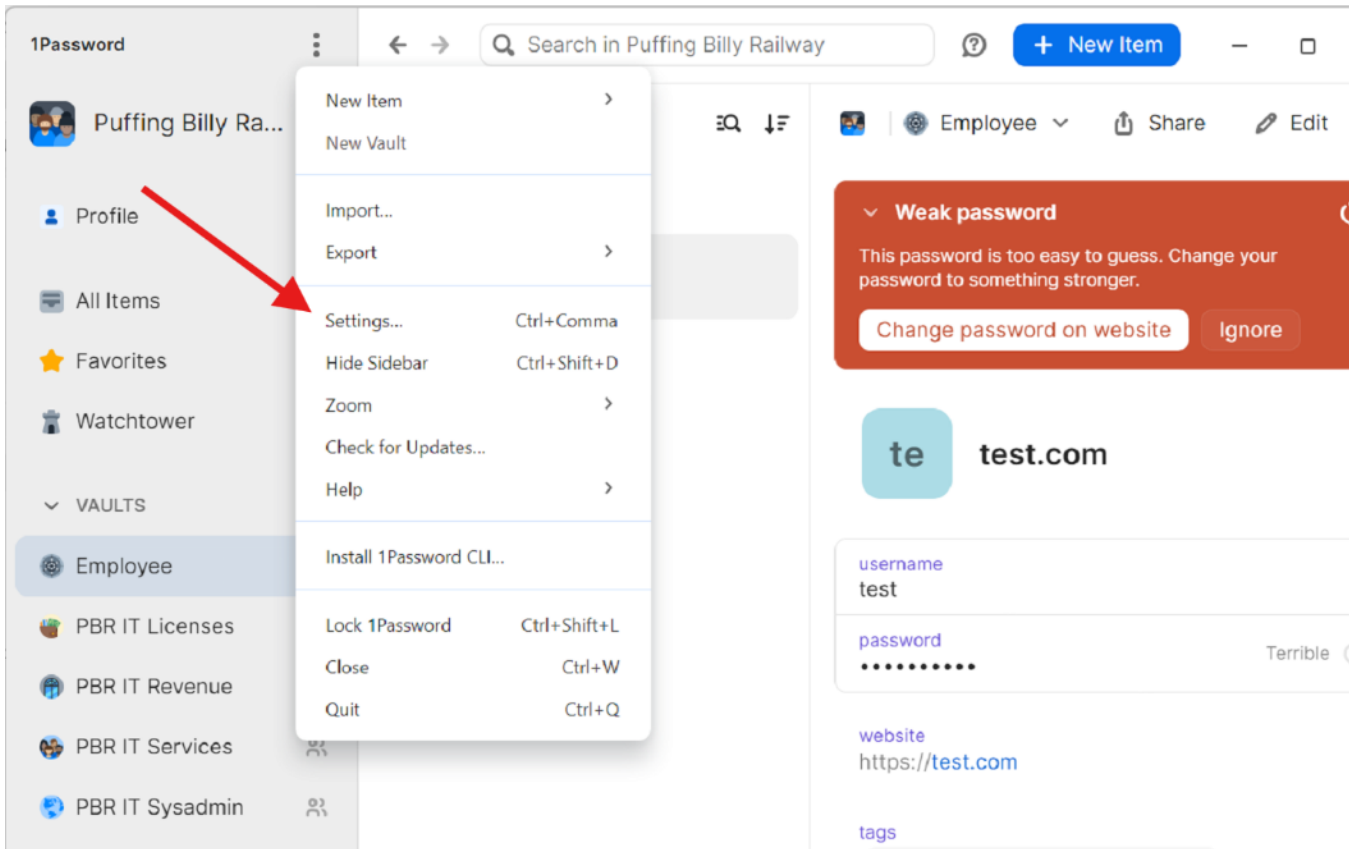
1Password

Search in Puffing Billy Railway

New Item

Puffing Billy Ra...

Profile

All Items

Favorites

Watchtower

VAULTS

Employee

PBR IT Licenses

PBR IT Revenue

PBR IT Services

PBR IT Sysadmin

New Item
New Vault

Import...
Export

Settings... Ctrl+Comma
Hide Sidebar Ctrl+Shift+D
Zoom
Check for Updates...
Help

Install 1Password CLI...

Lock 1Password Ctrl+Shift+L
Close Ctrl+W
Quit Ctrl+Q

Employee

Share

Edit

Weak password

This password is too easy to guess. Change your password to something stronger.

Change password on website

Ignore

te

test.com

username
test

password
•••••••••••

Terrible

website
https://test.com

tags